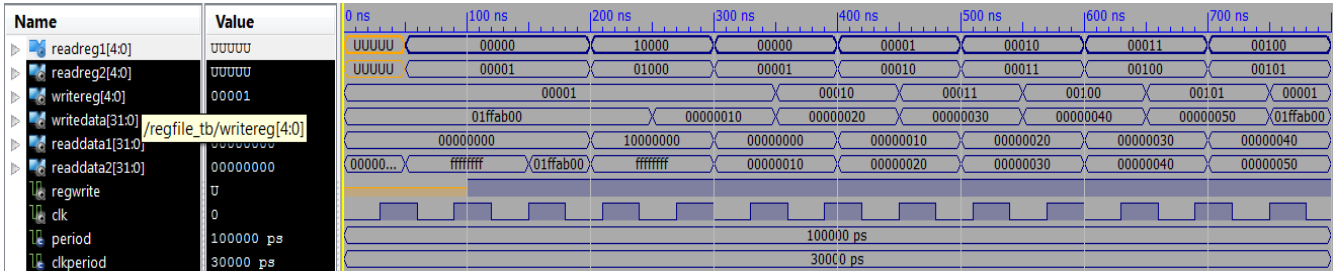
| Name | Value |
|---|---|
| readreg1[4:0] | UUUUU |
| readreg2[4:0] | UUUUU |
| writereg[4:0] | 00001 |
| writedata[31:0] | /regfile_tb/writereg[4:0] |
| readdata1[31:0] | UUUUUUUU |
| readdata2[31:0] | 00000000 |
| regwrite | U |
| clk | 0 |
| period | 100000 ps |
| clkperiod | 30000 ps |

0 ns 100 ns 200 ns 300 ns 400 ns 500 ns 600 ns 700 ns

UUUUU 00000 10000 00000 00001 00010 00011 00100

UUUUU 00001 01000 00001 00010 00011 00100 00101

00001 00010 00011 00100 00101 00001

01ffab00 00000010 00000020 00000030 00000040 00000050 01ffab00

00000000 10000000 00000000 00000010 00000020 00000030 00000040

00000... ffffffff 01ffab00 ffffffff 00000010 00000020 00000030 00000040 00000050

100000 ps

30000 ps